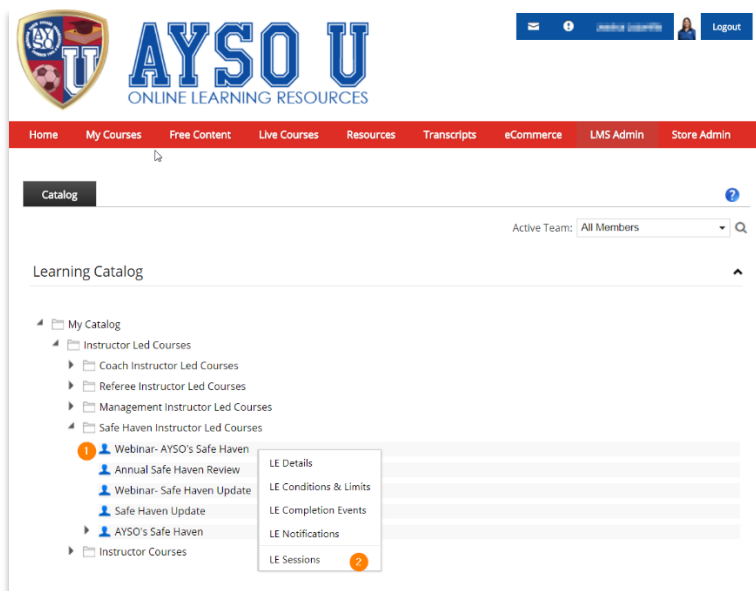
AYSO U
ONLINE LEARNING RESOURCES

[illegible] Logout

Home My Courses Free Content Live Courses Resources Transcripts eCommerce LMS Admin Store Admin

Catalog

Active Team: All Members

Learning Catalog

My Catalog
Instructor Led Courses
Coach Instructor Led Courses
Referee Instructor Led Courses
Management Instructor Led Courses
Safe Haven Instructor Led Courses
1 Webinar- AYSO's Safe Haven
Annual Safe Haven Review
Webinar- Safe Haven Update
Safe Haven Update
AYSO's Safe Haven
Instructor Courses

LE Details
LE Conditions & Limits
LE Completion Events
LE Notifications
LE Sessions 2